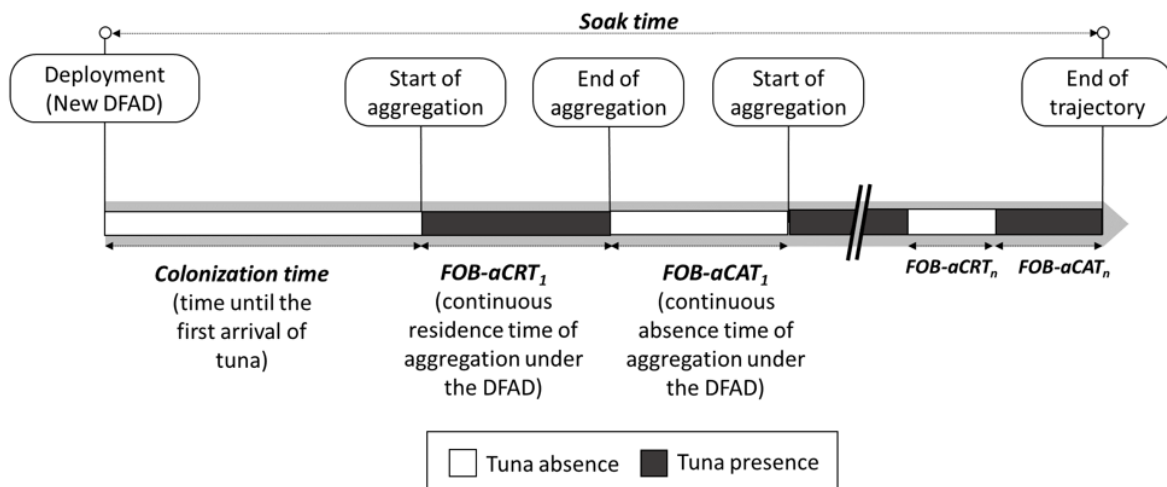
Soak time

Deployment (New DFAD)

Start of aggregation

End of aggregation

Start of aggregation

End of trajectory

Colonization time (time until the first arrival of tuna)

FOB-aCRT$_1$ (continuous residence time of aggregation under the DFAD)

FOB-aCAT$_1$ (continuous absence time of aggregation under the DFAD)

FOB-aCRT$_n$

FOB-aCAT$_n$

Tuna absence

Tuna presence